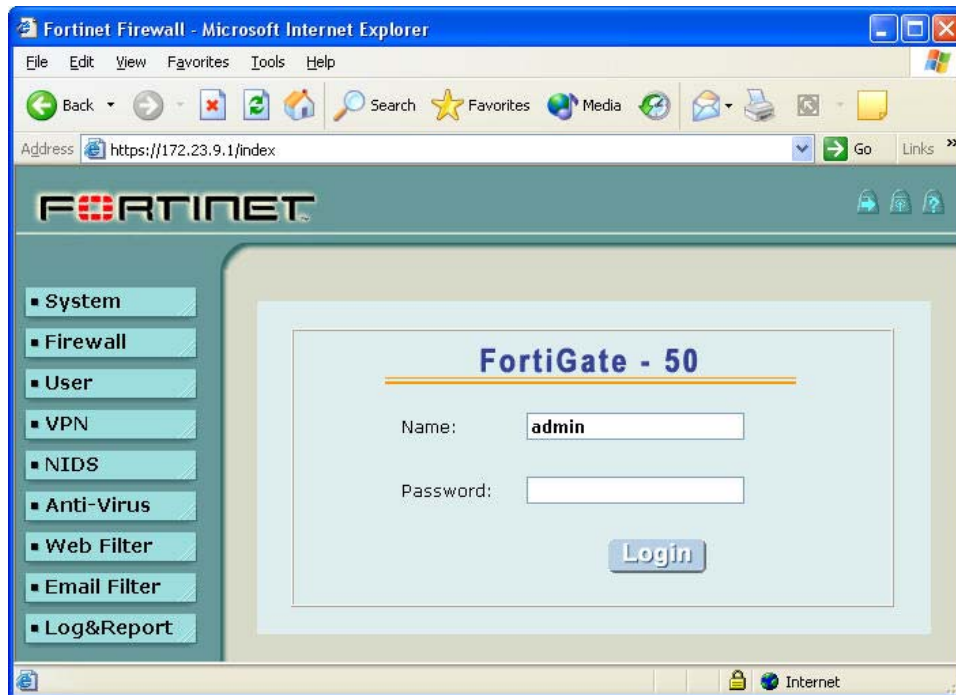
Fortinet Firewall - Microsoft Internet Explorer

File Edit View Favorites Tools Help

Back Search Favorites Media

Address https://172.23.9.1/index Go Links

FORTINET

▪ System
▪ Firewall
▪ User
▪ VPN
▪ NIDS
▪ Anti-Virus
▪ Web Filter
▪ Email Filter
▪ Log&Report

FortiGate - 50

Name: admin

Password:

Login

Internet